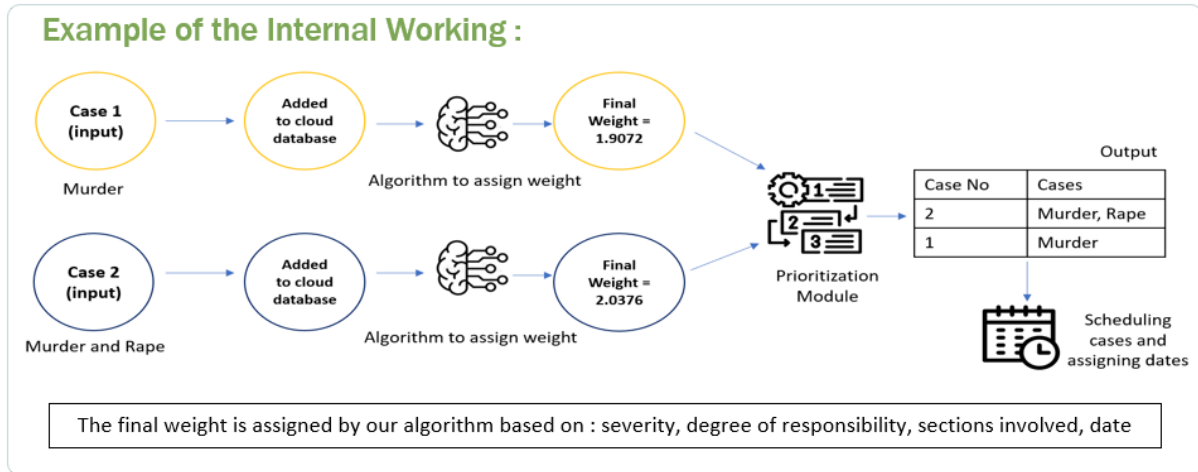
Example of the Internal Working :

Case 1 (input)

Murder

Added to cloud database

Algorithm to assign weight

Final Weight = 1.9072

Case 2 (input)

Murder and Rape

Added to cloud database

Algorithm to assign weight

Final Weight = 2.0376

1

2

3

Prioritization Module

Output

| Case No | Cases |
|---|---|
| 2 | Murder, Rape |
| 1 | Murder |

Scheduling cases and assigning dates

The final weight is assigned by our algorithm based on : severity, degree of responsibility, sections involved, date